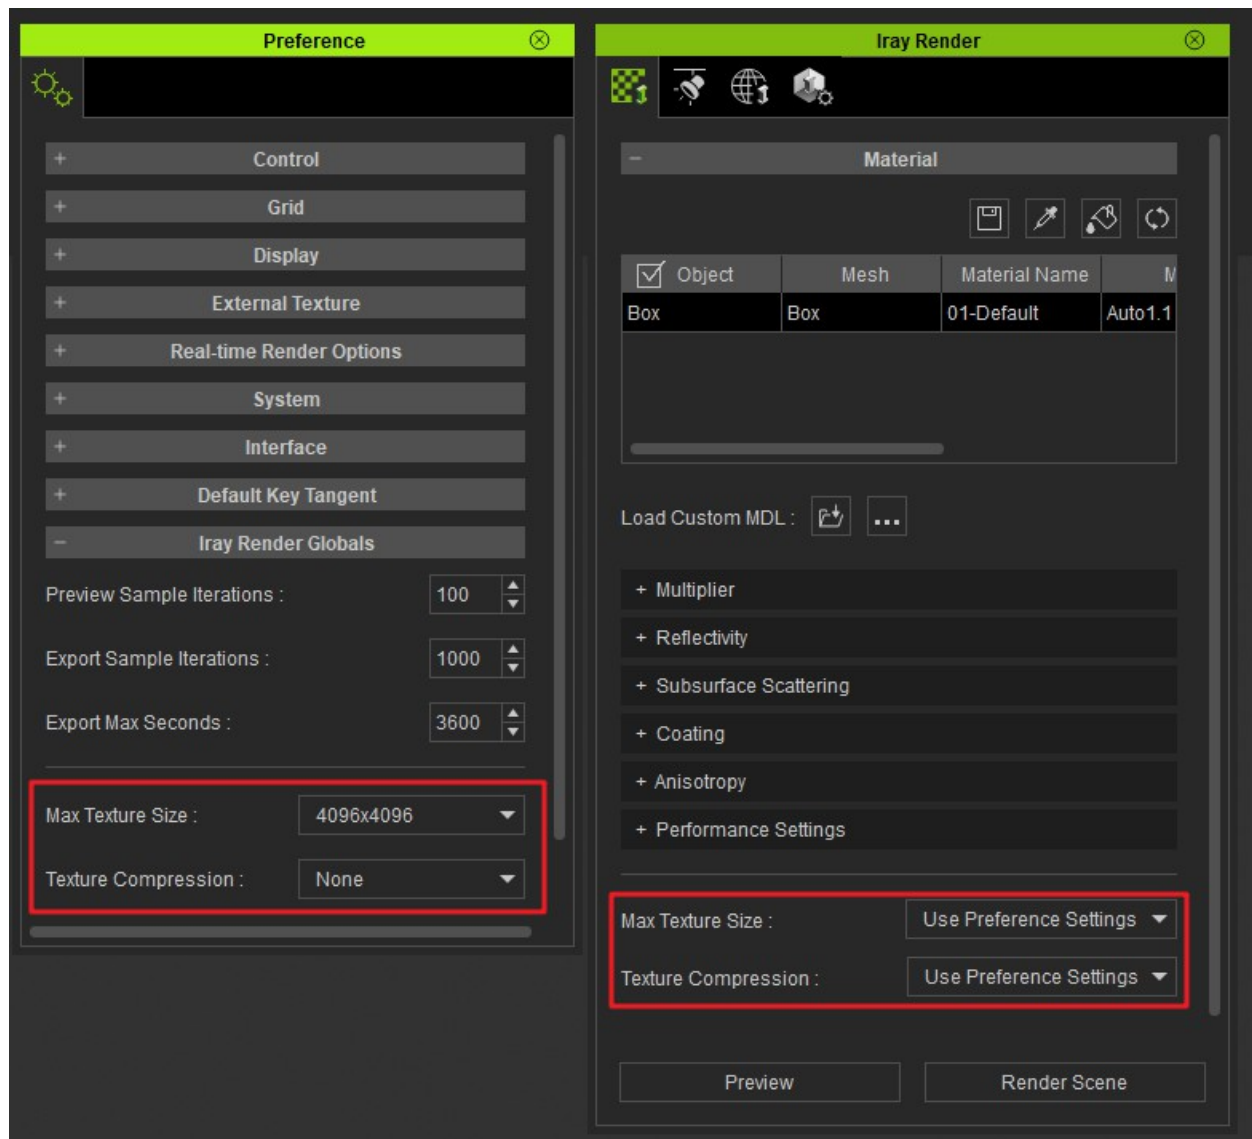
Preference

+ Control
+ Grid
+ Display
+ External Texture
+ Real-time Render Options
+ System
+ Interface
+ Default Key Tangent
− Iray Render Globals

Preview Sample Iterations : 100
Export Sample Iterations : 1000
Export Max Seconds : 3600

Max Texture Size : 4096x4096
Texture Compression : None

Iray Render

− Material

| Object | Mesh | Material Name | M |
|---|---|---|---|
| Box | Box | 01-Default | Auto1.1 |

Load Custom MDL : ...

+ Multiplier
+ Reflectivity
+ Subsurface Scattering
+ Coating
+ Anisotropy
+ Performance Settings

Max Texture Size : Use Preference Settings
Texture Compression : Use Preference Settings

Preview
Render Scene